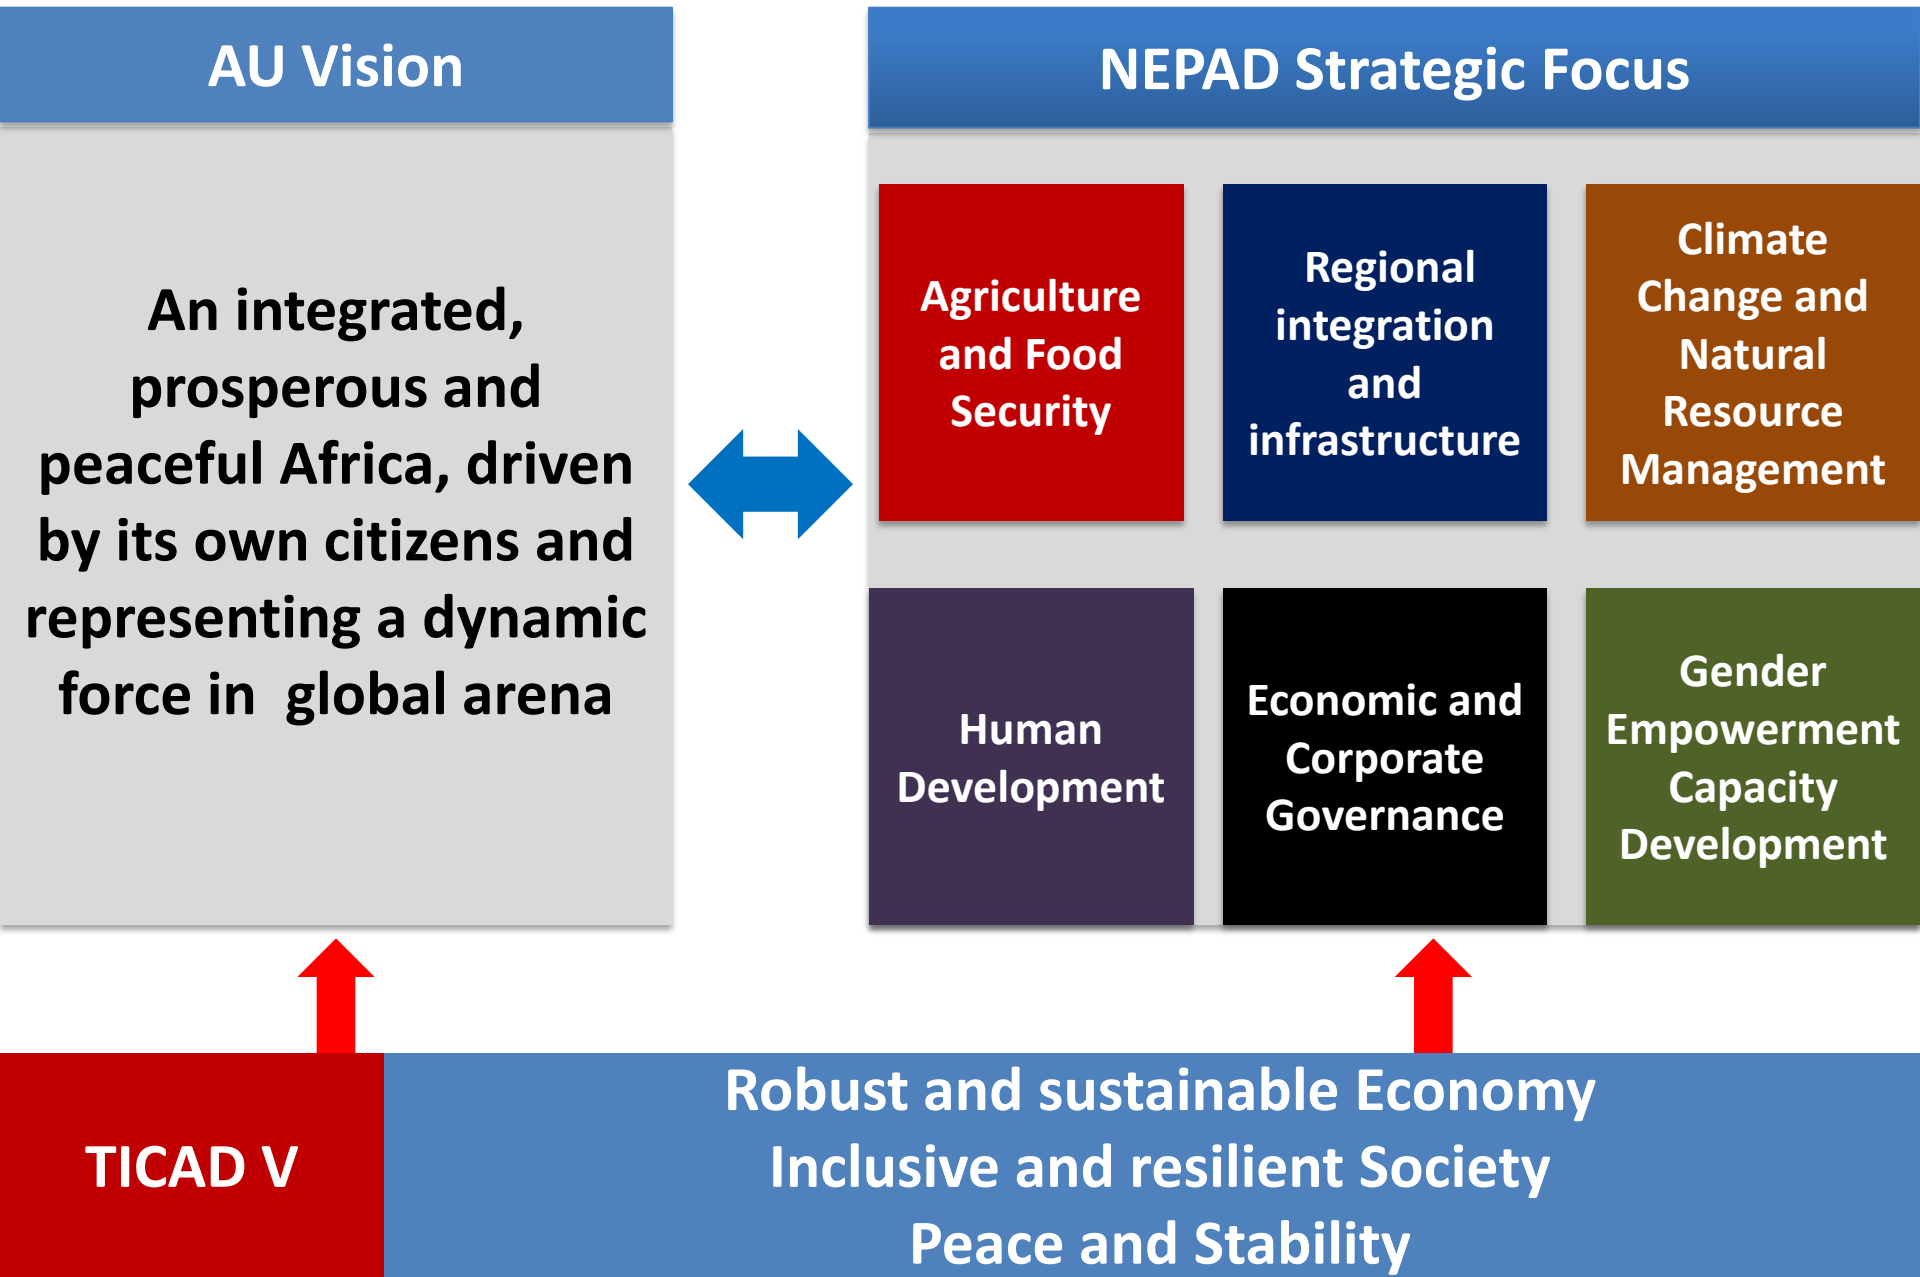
AU Vision

An integrated, prosperous and peaceful Africa, driven by its own citizens and representing a dynamic force in  global arena

NEPAD Strategic Focus

Agriculture and Food Security

Regional integration and infrastructure

Climate Change and Natural Resource Management

Human Development

Economic and Corporate Governance

Gender Empowerment Capacity Development

TICAD V

Robust and sustainable Economy
Inclusive and resilient Society
Peace and Stability